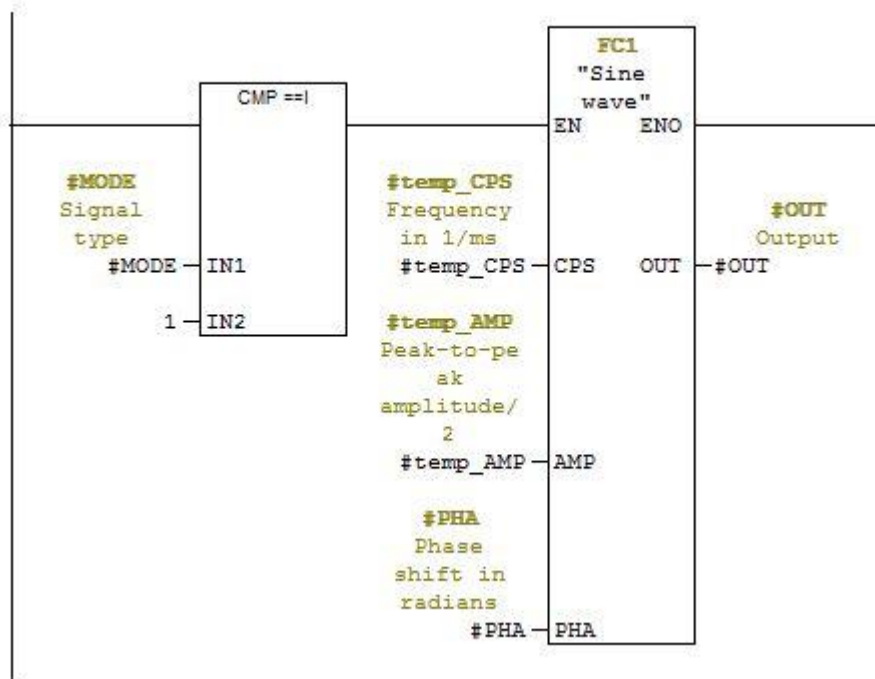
CMP ==I

#MODE
Signal type
#MODE IN1

1 IN2

FC1
"Sine wave"
EN ENO

#temp_CPS
Frequency in 1/ms
#temp_CPS CPS OUT #OUT

#OUT
Output

#temp_AMP
Peak-to-peak amplitude/ 2
#temp_AMP AMP

#PHA
Phase shift in radians
#PHA PHA